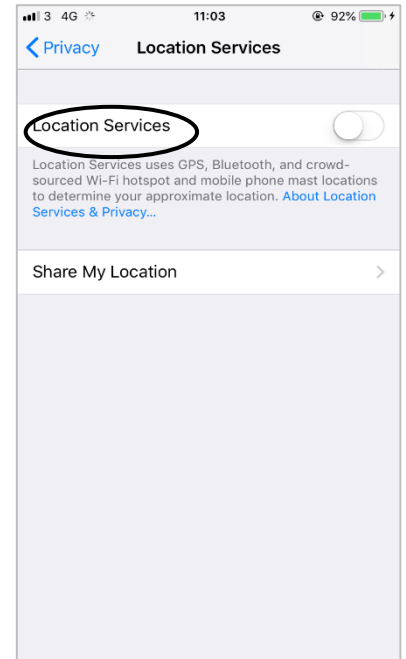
3 4G 11:03 92%

Privacy Location Services

Location Services

Location Services uses GPS, Bluetooth, and crowd-sourced Wi-Fi hotspot and mobile phone mast locations to determine your approximate location. About Location Services & Privacy...

Share My Location